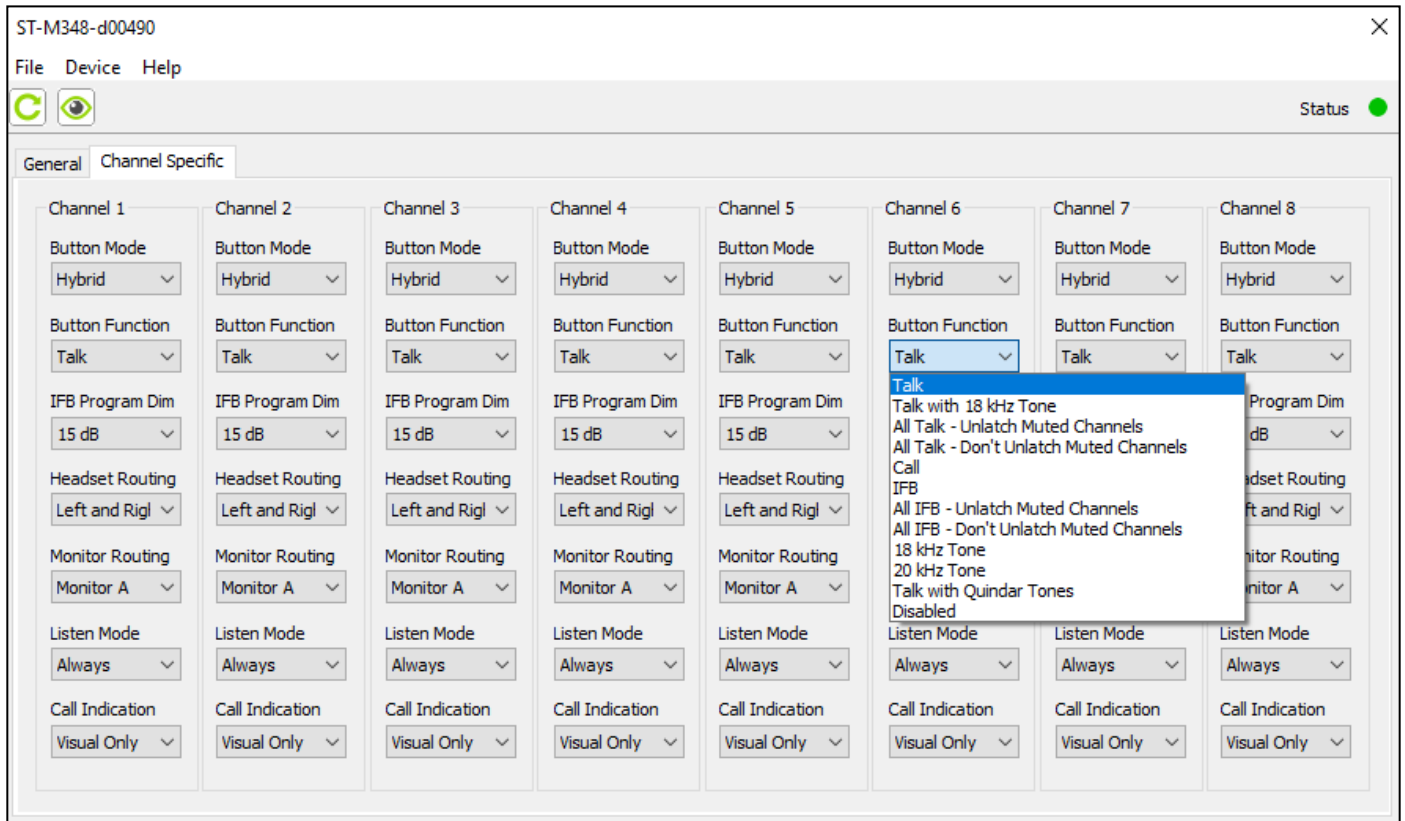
ST-M348-d00490

File Device Help

Status

General Channel Specific

Channel 1
Button Mode
Hybrid
Button Function
Talk
IFB Program Dim
15 dB
Headset Routing
Left and Rigl
Monitor Routing
Monitor A
Listen Mode
Always
Call Indication
Visual Only

Channel 2
Button Mode
Hybrid
Button Function
Talk
IFB Program Dim
15 dB
Headset Routing
Left and Rigl
Monitor Routing
Monitor A
Listen Mode
Always
Call Indication
Visual Only

Channel 3
Button Mode
Hybrid
Button Function
Talk
IFB Program Dim
15 dB
Headset Routing
Left and Rigl
Monitor Routing
Monitor A
Listen Mode
Always
Call Indication
Visual Only

Channel 4
Button Mode
Hybrid
Button Function
Talk
IFB Program Dim
15 dB
Headset Routing
Left and Rigl
Monitor Routing
Monitor A
Listen Mode
Always
Call Indication
Visual Only

Channel 5
Button Mode
Hybrid
Button Function
Talk
IFB Program Dim
15 dB
Headset Routing
Left and Rigl
Monitor Routing
Monitor A
Listen Mode
Always
Call Indication
Visual Only

Channel 6
Button Mode
Hybrid
Button Function
Talk
Talk
Talk with 18 kHz Tone
All Talk - Unlatch Muted Channels
All Talk - Don't Unlatch Muted Channels
Call
IFB
All IFB - Unlatch Muted Channels
All IFB - Don't Unlatch Muted Channels
18 kHz Tone
20 kHz Tone
Talk with Quindar Tones
Disabled
Listen Mode
Always
Call Indication
Visual Only

Channel 7
Button Mode
Hybrid
Button Function
Talk
Listen Mode
Always
Call Indication
Visual Only

Channel 8
Button Mode
Hybrid
Button Function
Talk
Program Dim
dB
adset Routing
ft and Rigl
nitor Routing
nitor A
Listen Mode
Always
Call Indication
Visual Only